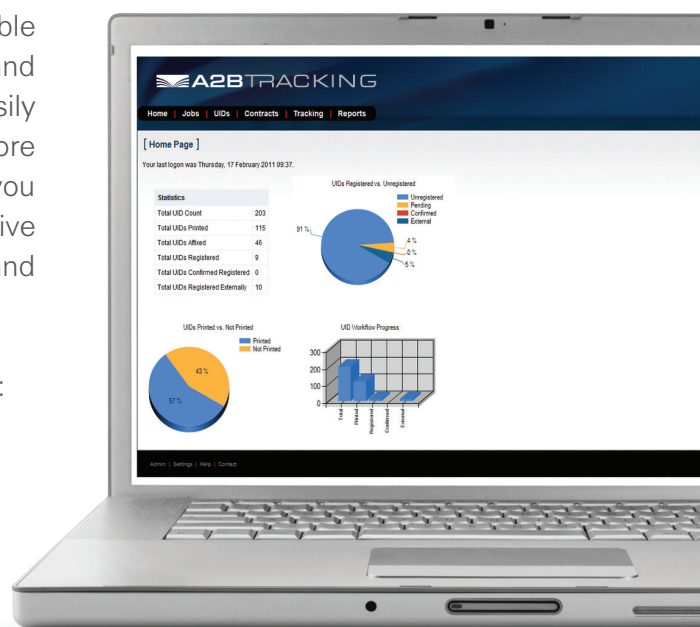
ble
and
sily
ore
you
ive
and

:

A2BTRACKING

Home | Jobs | UIDs | Contracts | Tracking | Reports

[ Home Page ]

Your last logon was Thursday, 17 February 2011 09:37.

| Statistics | |
|---|---|
| Total UID Count | 203 |
| Total UIDs Printed | 115 |
| Total UIDs Affixed | 46 |
| Total UIDs Registered | 9 |
| Total UIDs Confirmed Registered | 0 |
| Total UIDs Registered Externally | 10 |

UIDs Registered vs. Unregistered

Unregistered
Pending
Confirmed
External

91 %
4 %
0 %
5 %

UIDs Printed vs. Not Printed

Printed
Not Printed

43 %
57 %

UID Workflow Progress

300
200
100
0

Total
Printed
Registered
Confirmed
External

Admin | Settings | Help | Contact